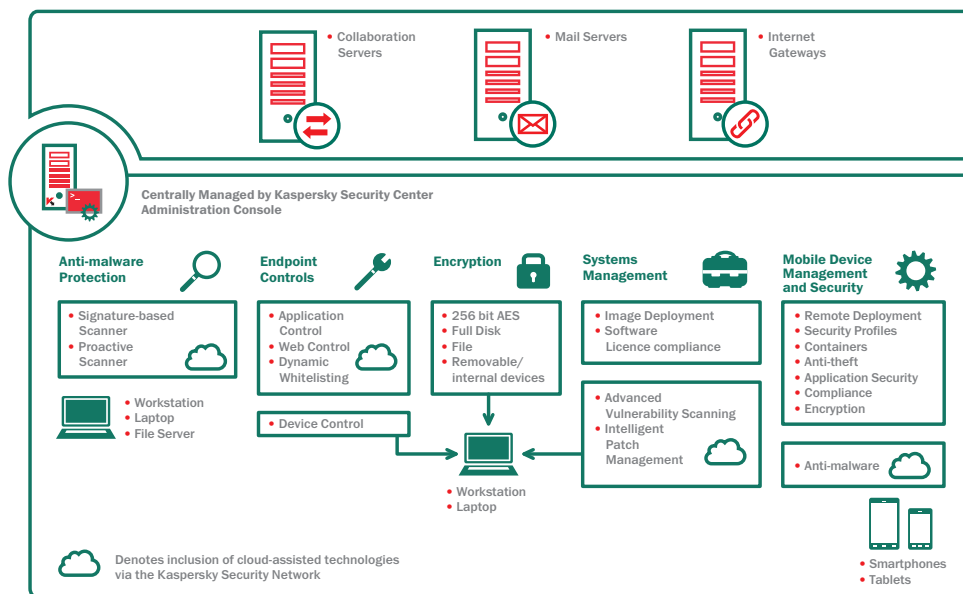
• Collaboration Servers

• Mail Servers

• Internet Gateways

Centrally Managed by Kaspersky Security Center Administration Console

Anti-malware Protection

• Signature-based Scanner
• Proactive Scanner

• Workstation
• Laptop
• File Server

Endpoint Controls

• Application Control
• Web Control
• Dynamic Whitelisting

• Device Control

Encryption

• 256 bit AES
• Full Disk
• File
• Removable/ internal devices

• Workstation
• Laptop

Systems Management

• Image Deployment
• Software Licence compliance

• Advanced Vulnerability Scanning
• Intelligent Patch Management

Mobile Device Management and Security

• Remote Deployment
• Security Profiles
• Containers
• Anti-theft
• Application Security
• Compliance
• Encryption

• Anti-malware

• Smartphones
• Tablets

Denotes inclusion of cloud-assisted technologies via the Kaspersky Security Network